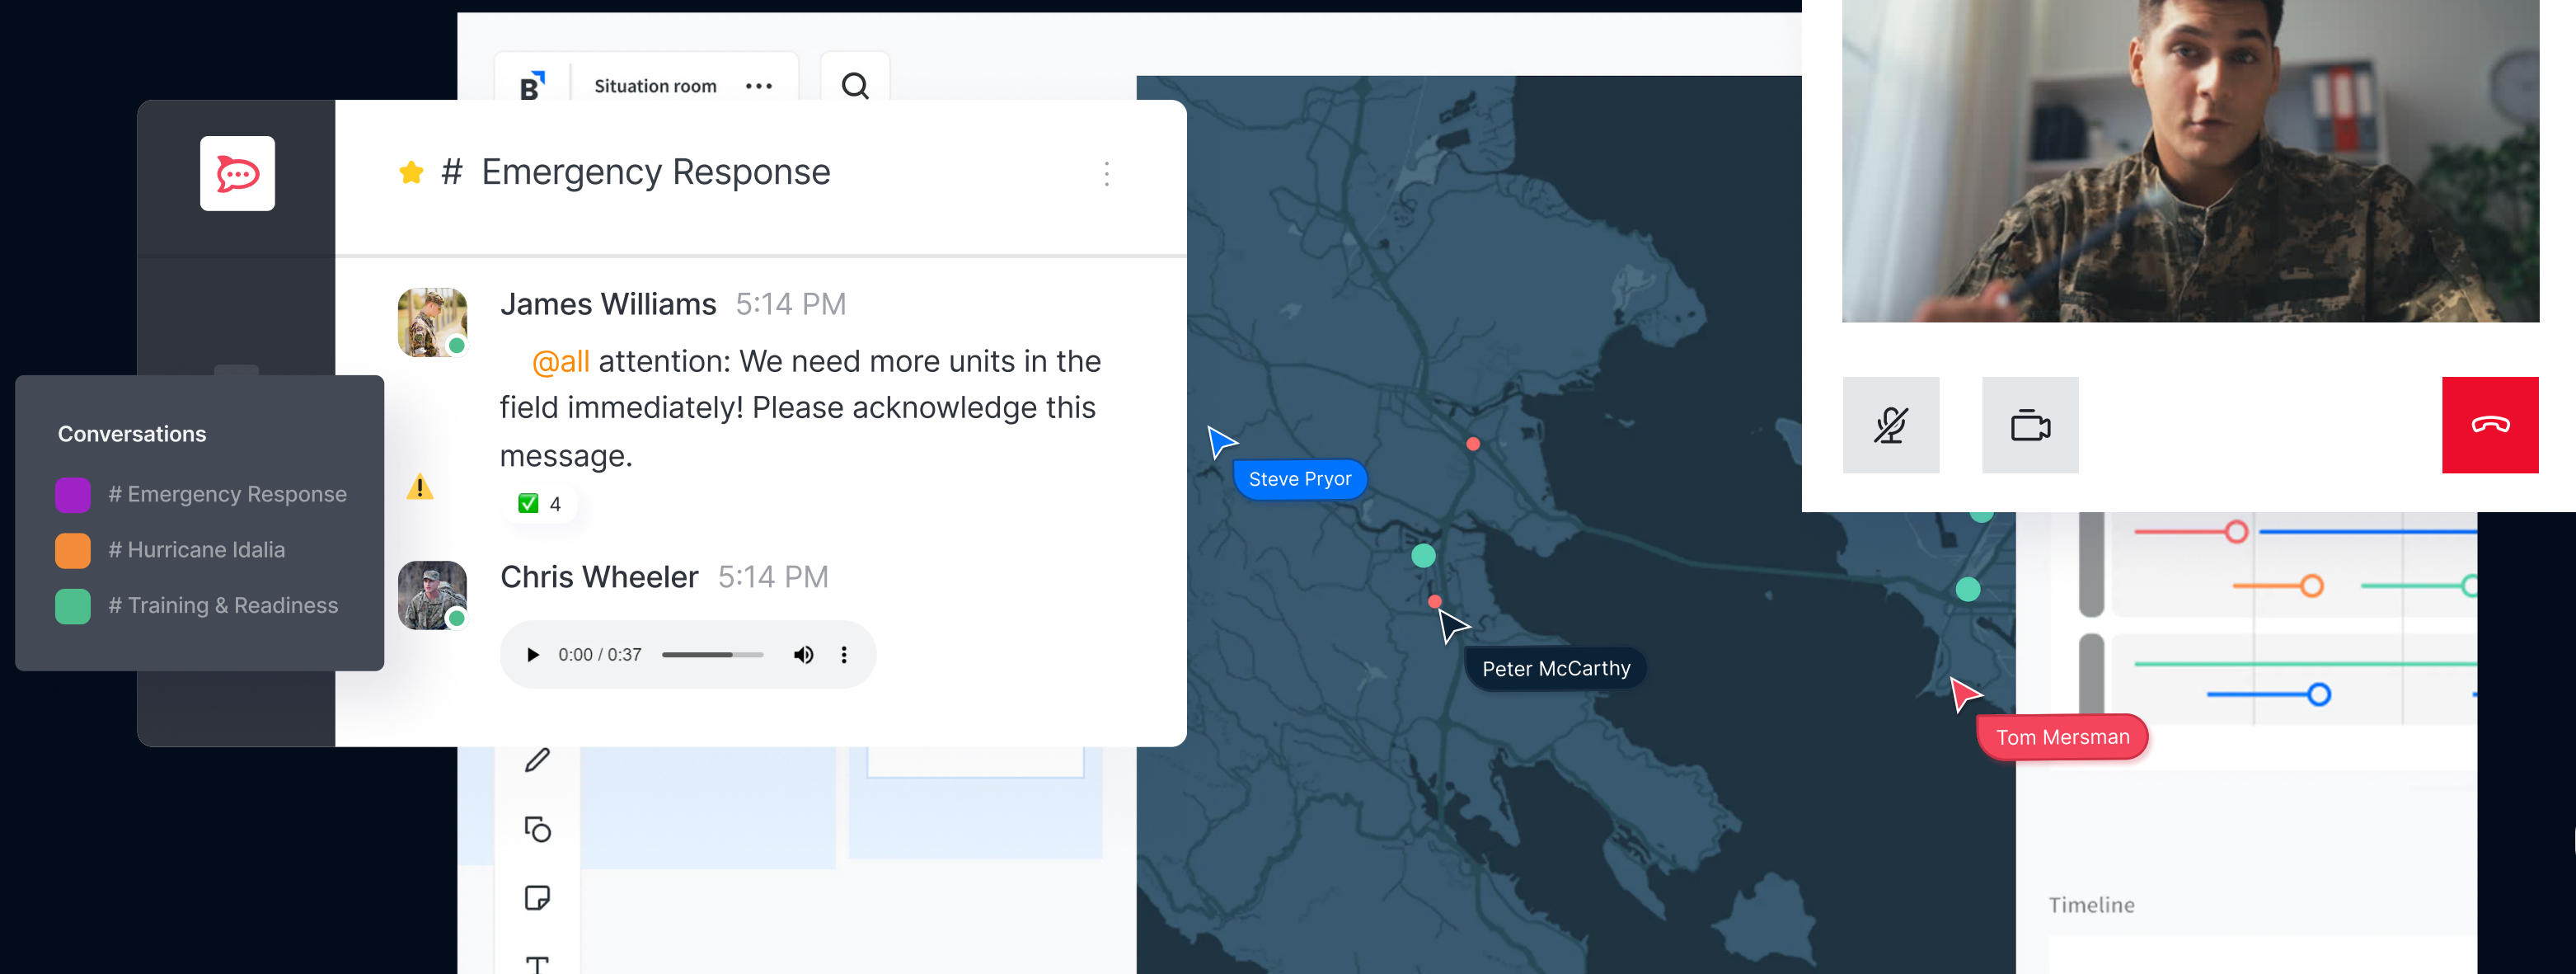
Situation room •••

# Emergency Response

James Williams 5:14 PM

@all attention: We need more units in the field immediately! Please acknowledge this message.

✅ 4

Chris Wheeler 5:14 PM

0:00 / 0:37

Conversations

# Emergency Response

# Hurricane Idalia

# Training & Readiness

Steve Pryor

Peter McCarthy

Tom Mersman

Timeline